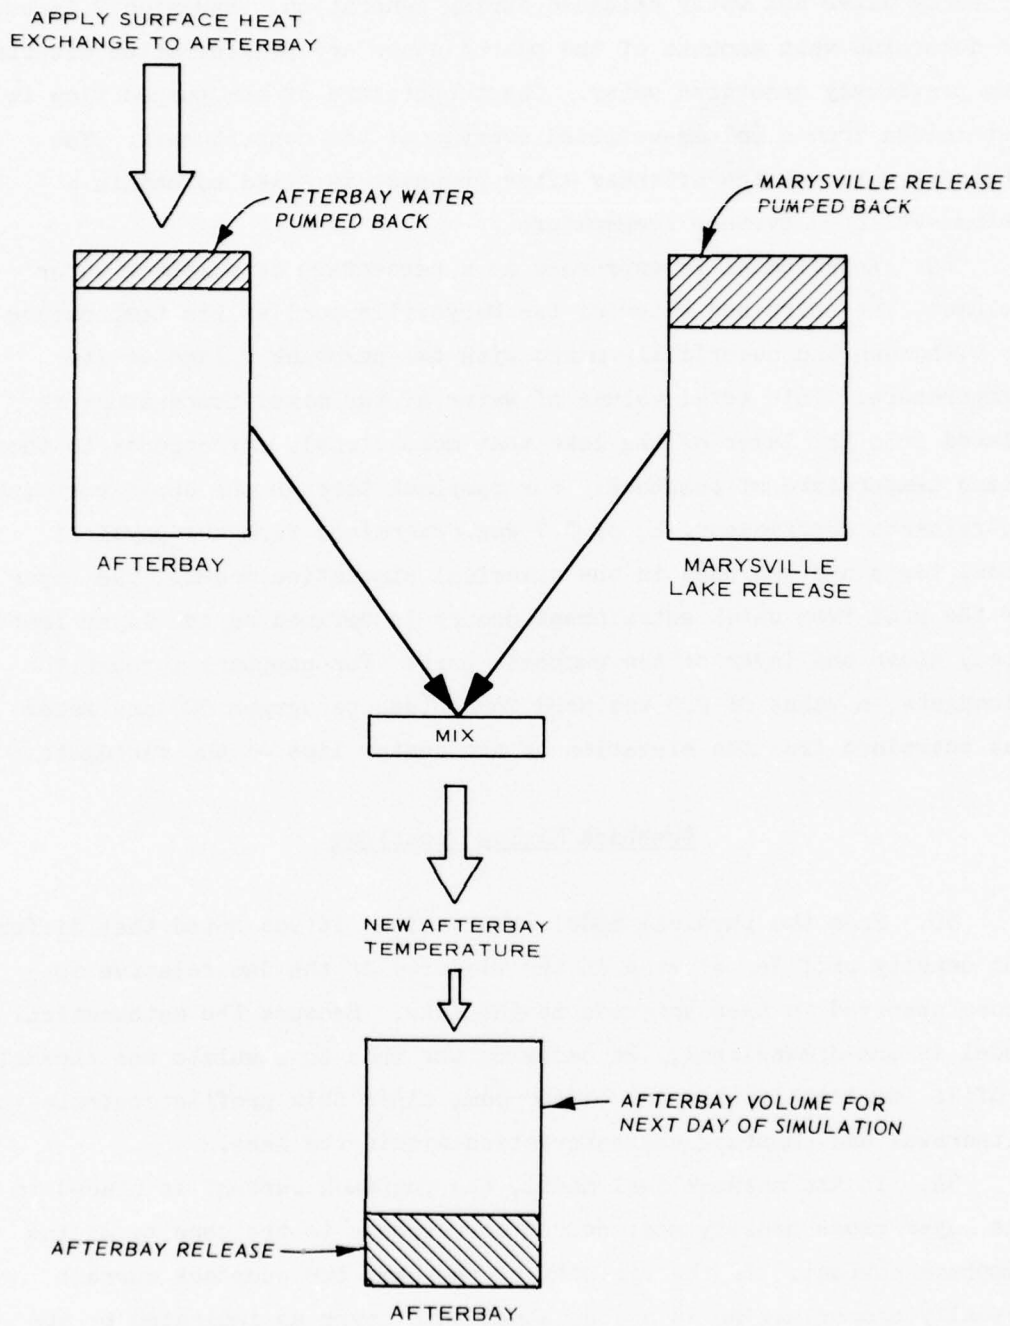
APPLY SURFACE HEAT EXCHANGE TO AFTERBAY

AFTERBAY WATER PUMPED BACK

MARYSVILLE RELEASE PUMPED BACK

AFTERBAY

MARYSVILLE LAKE RELEASE

MIX

NEW AFTERBAY TEMPERATURE

AFTERBAY VOLUME FOR NEXT DAY OF SIMULATION

AFTERBAY RELEASE

AFTERBAY